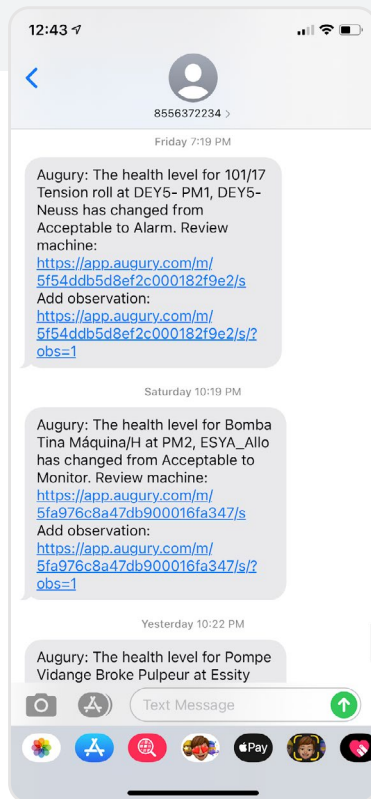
12:43

8556372234 >

Friday 7:19 PM

Augury: The health level for 101/17 Tension roll at DEY5- PM1, DEY5-Neuss has changed from Acceptable to Alarm. Review machine:
https://app.augury.com/m/5f54ddb5d8ef2c000182f9e2/s
Add observation:
https://app.augury.com/m/5f54ddb5d8ef2c000182f9e2/s/?obs=1

Saturday 10:19 PM

Augury: The health level for Bomba Tina Máquina/H at PM2, ESYA_Allo has changed from Acceptable to Monitor. Review machine:
https://app.augury.com/m/5fa976c8a47db900016fa347/s
Add observation:
https://app.augury.com/m/5fa976c8a47db900016fa347/s/?obs=1

Yesterday 10:22 PM

Augury: The health level for Pompe Vidange Broke Pulpeur at Essity

Text Message

Pay